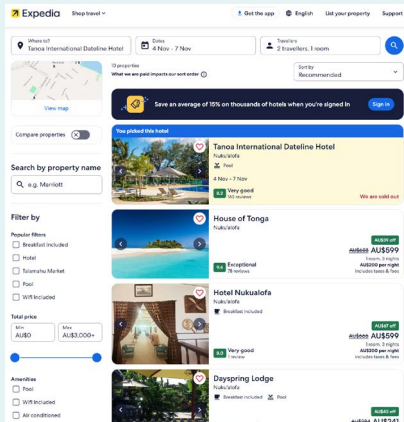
Expedia Shop travel Get the app English List your property Support

Where to? Tanoa International Dateline Hotel
Dates 4 Nov - 7 Nov
Travellers 2 travellers, 1 room

View map

Compare properties

Search by property name
e.g. Marriott

Filter by

Popular filters
Breakfast included
Hotel
Talamahu Market
Pool
Wifi included

Total price
Min AU$0
Max AU$3,000+

Amenities
Pool
Wifi included
Air conditioned

13 properties
What we are paid impacts our sort order

Sort by
Recommended

Save an average of 15% on thousands of hotels when you're signed in
Sign in

You picked this hotel
Tanoa International Dateline Hotel
Nuku'alofa
Pool
4 Nov - 7 Nov
8.2 Very good
143 reviews
We are sold out

House of Tonga
Nuku'alofa
AU$39 off
AU$638 AU$599
1 room, 3 nights
AU$200 per night
includes taxes & fees
9.4 Exceptional
78 reviews

Hotel Nukualofa
Nuku'alofa
Breakfast included
AU$47 off
AU$646 AU$599
1 room, 3 nights
AU$200 per night
includes taxes & fees
8.0 Very good
1 review

Dayspring Lodge
Nuku'alofa
Breakfast included Pool
AU$40 off
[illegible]